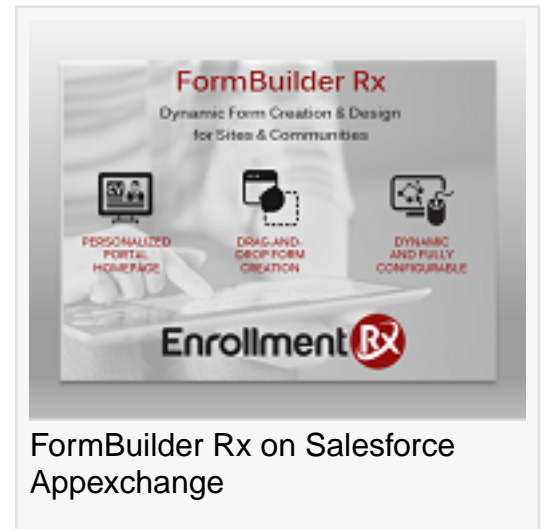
FormBuilder Rx

Dynamic Form Creation & Design for Sites & Communities

PERSONALIZED PORTAL HOMEPAGE

DRAG-AND-DROP FORM CREATION

DYNAMIC AND FULLY CONFIGURABLE

Enrollment Rx

FormBuilder Rx on Salesforce Appexchange